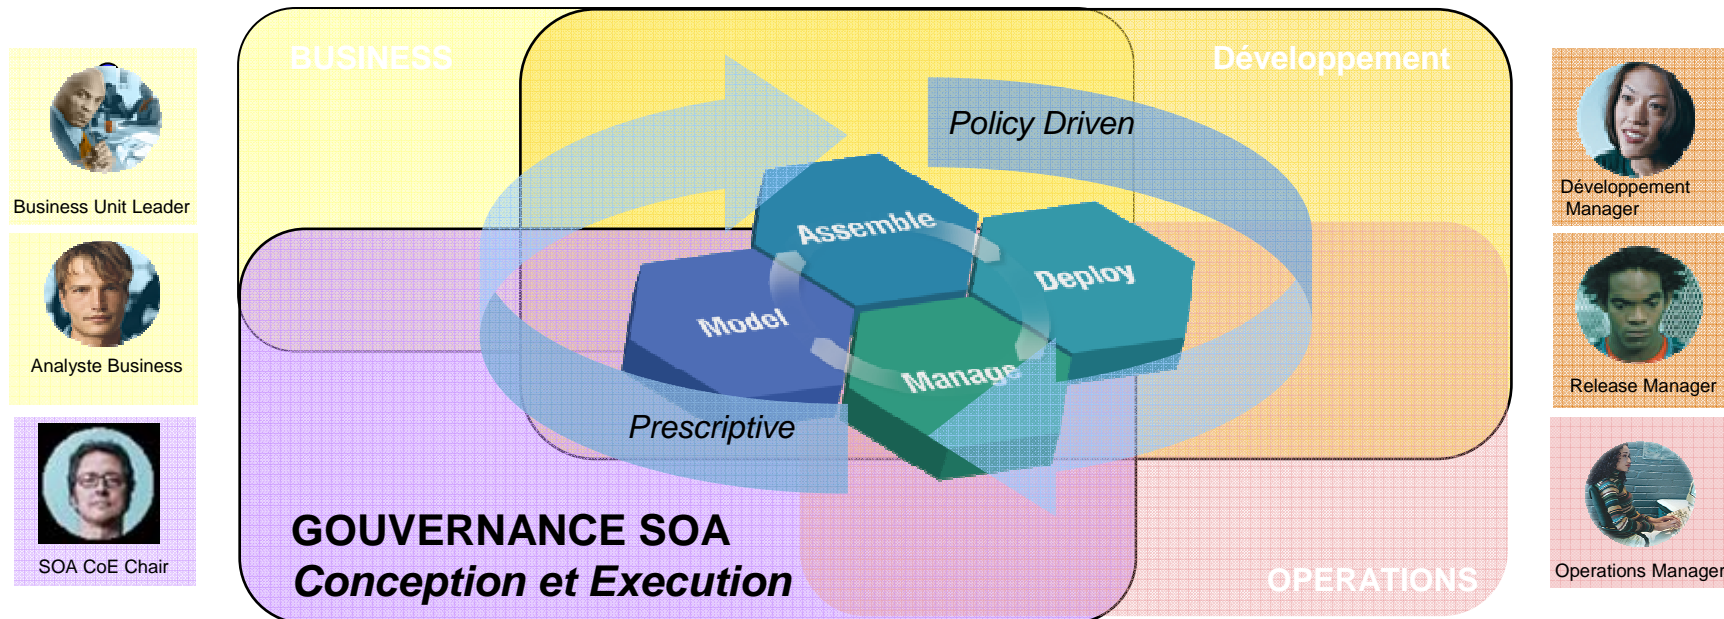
Business Unit Leader

Analyste Business

SOA CoE Chair

BUSINESS

Développement

Policy Driven

Assemble

Deploy

Model

Manage

Prescriptive

GOUVERNANCE SOA
Conception et Execution

OPERATIONS

Développement Manager

Release Manager

Operations Manager